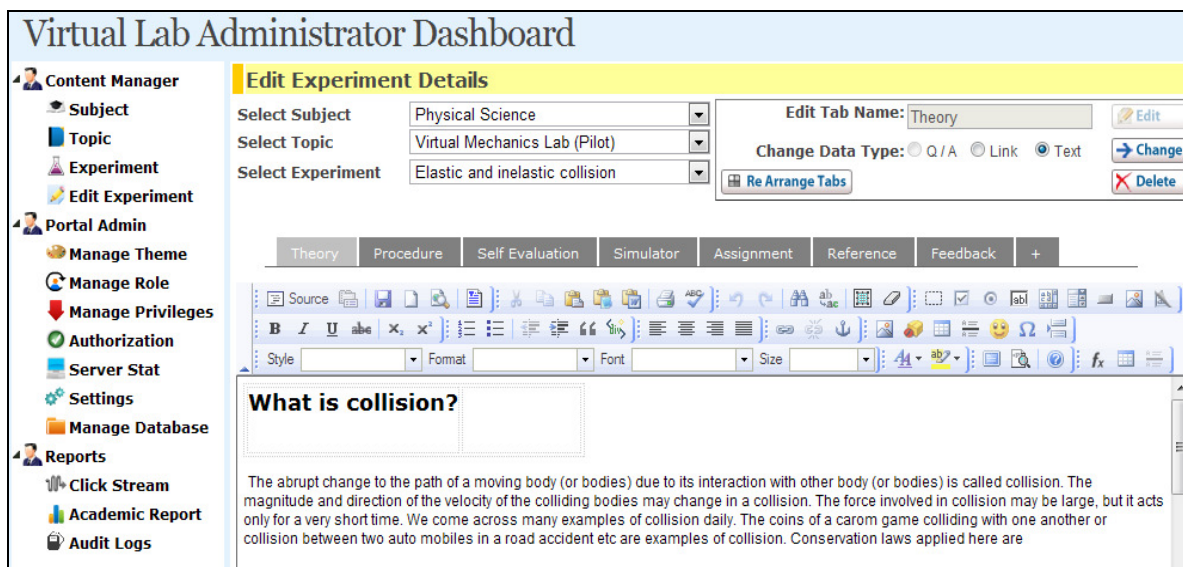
Virtual Lab Administrator Dashboard

Content Manager
Subject
Topic
Experiment
Edit Experiment
Portal Admin
Manage Theme
Manage Role
Manage Privileges
Authorization
Server Stat
Settings
Manage Database
Reports
Click Stream
Academic Report
Audit Logs

Edit Experiment Details

Select Subject: Physical Science
Select Topic: Virtual Mechanics Lab (Pilot)
Select Experiment: Elastic and inelastic collision

Edit Tab Name: Theory
Edit
Change Data Type: Q / A  Link  Text
Change
Re Arrange Tabs
Delete

Theory | Procedure | Self Evaluation | Simulator | Assignment | Reference | Feedback | +

Source
B I U abc $x_2$ $x^2$
Style | Format | Font | Size

What is collision?

The abrupt change to the path of a moving body (or bodies) due to its interaction with other body (or bodies) is called collision. The magnitude and direction of the velocity of the colliding bodies may change in a collision. The force involved in collision may be large, but it acts only for a very short time. We come across many examples of collision daily. The coins of a carom game colliding with one another or collision between two auto mobiles in a road accident etc are examples of collision. Conservation laws applied here are